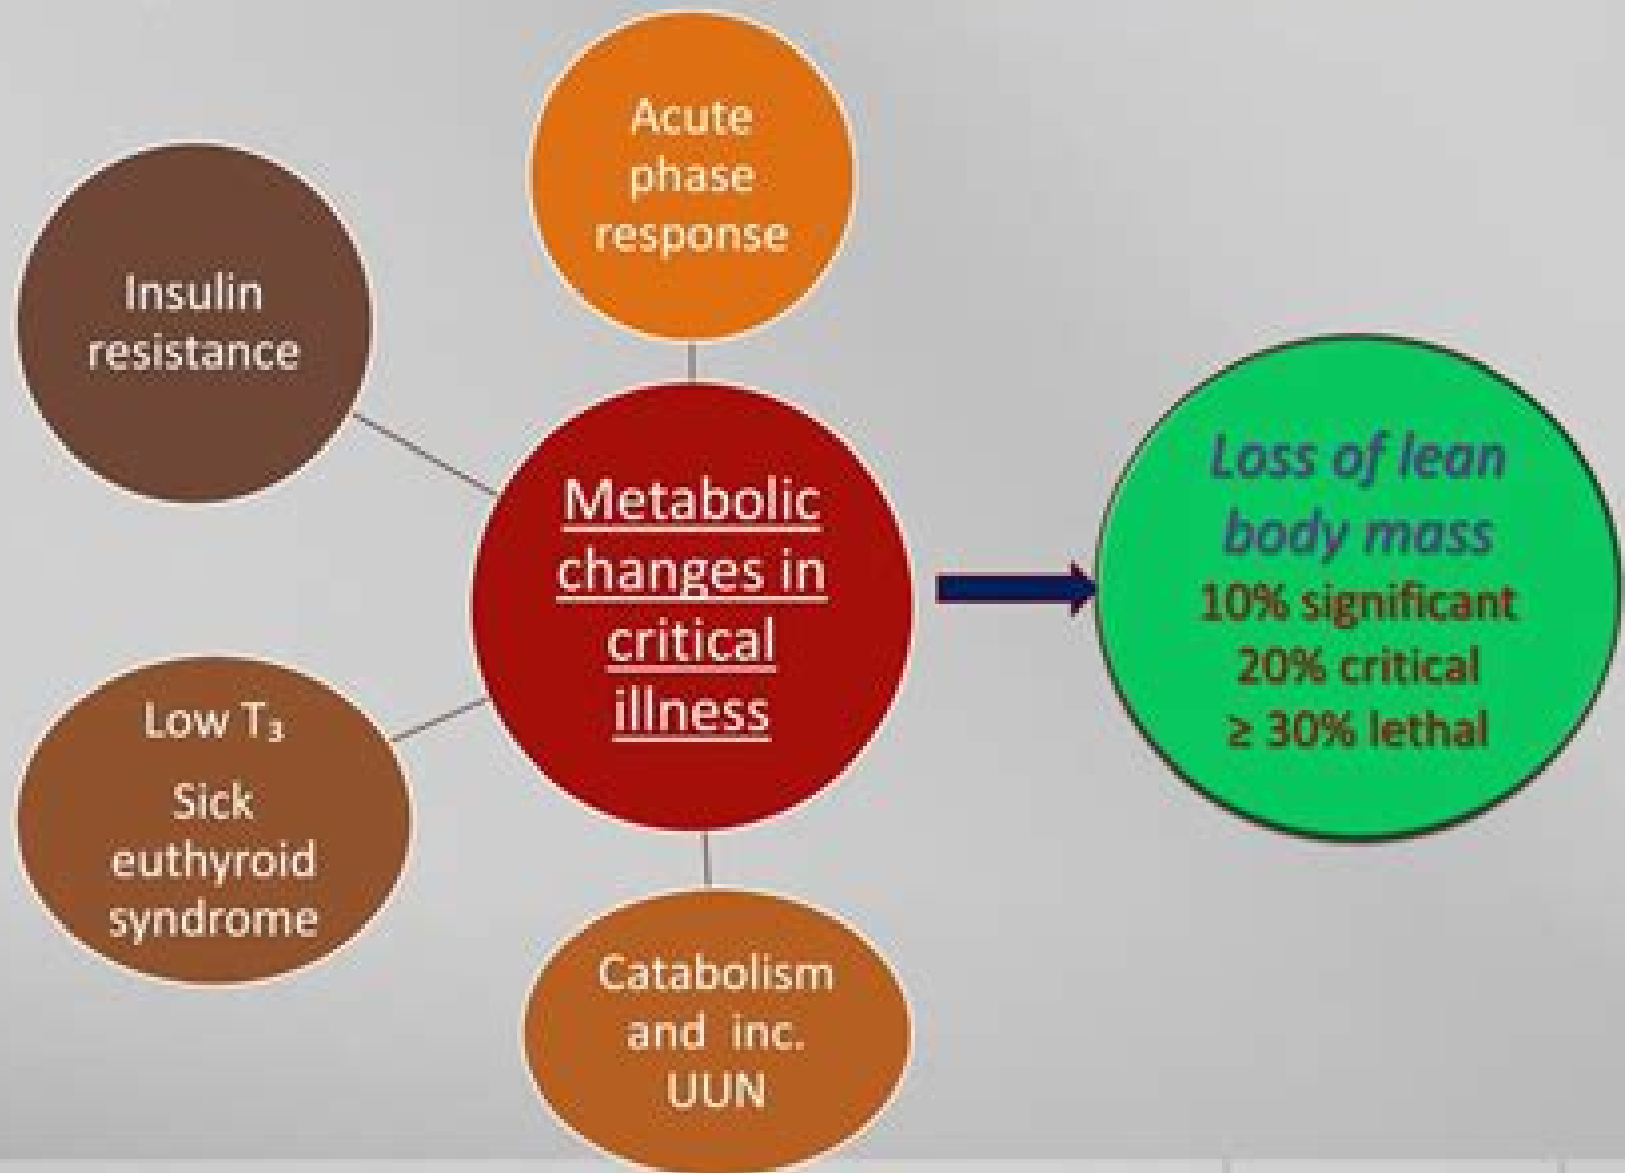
Acute phase response

Insulin resistance

Metabolic changes in critical illness

Loss of lean body mass
10% significant
20% critical
≥ 30% lethal

Low $T_3$
Sick euthyroid syndrome

Catabolism and inc. UUN